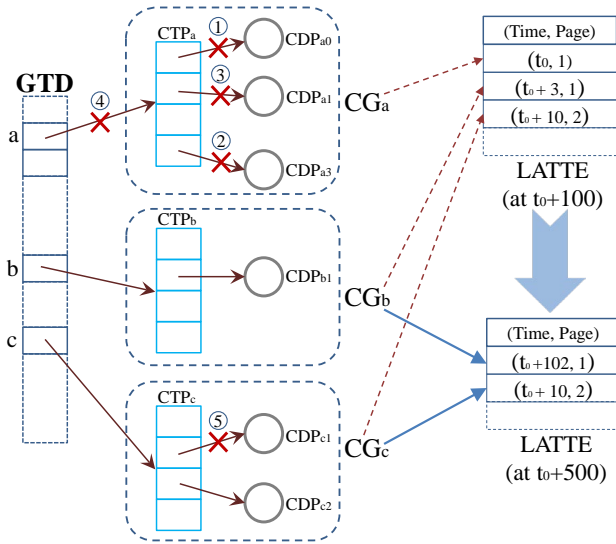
GTD

a

b

c

④

$CTP_a$

①

③

②

$CDP_{a0}$

$CDP_{a1}$

$CDP_{a3}$

$CG_a$

$CTP_b$

$CDP_{b1}$

$CG_b$

$CTP_c$

⑤

$CDP_{c1}$

$CDP_{c2}$

$CG_c$

| (Time, Page) |
|---|
| ($t_0$, 1) |
| ($t_0$ + 3, 1) |
| ($t_0$ + 10, 2) |

LATTE
(at $t_0$+100)

| (Time, Page) |
|---|
| ($t_0$+102, 1) |
| ($t_0$ + 10, 2) |

LATTE
(at $t_0$+500)